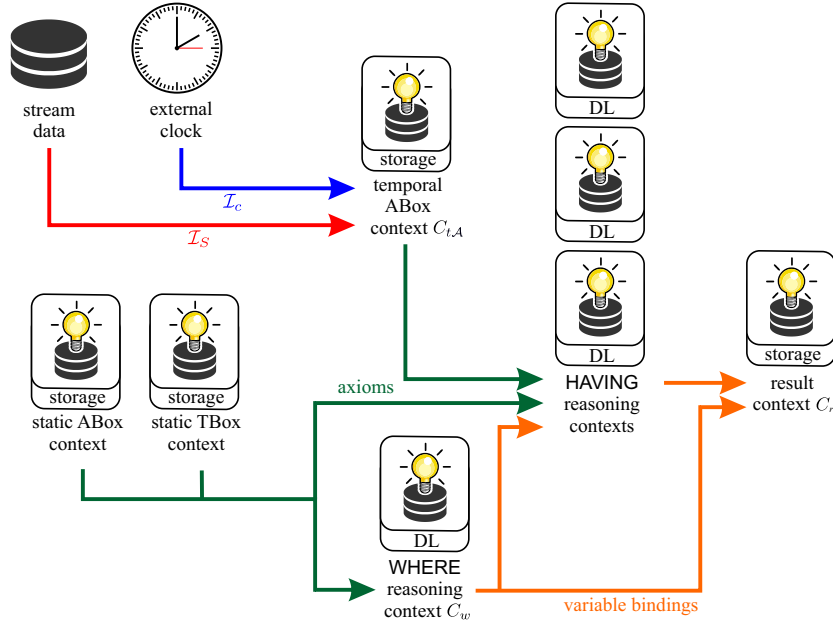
stream data

external clock

storage

temporal ABox context $C_{t\mathcal{A}}$

$\mathcal{I}_c$

$\mathcal{I}_S$

DL

DL

DL

HAVING reasoning contexts

storage

result context $C_r$

storage

static ABox context

storage

static TBox context

axioms

DL

WHERE reasoning context $C_w$

variable bindings